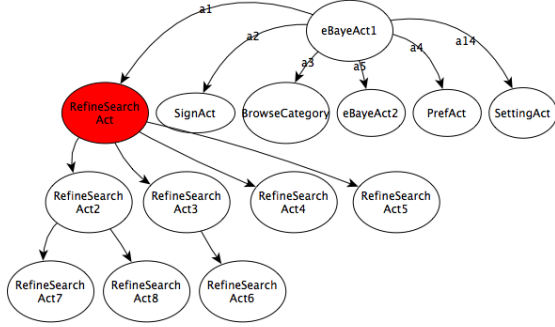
eBayeAct1

a1

a2

a3

a5

a4

a14

RefineSearch Act

SignAct

BrowseCategory

eBayeAct2

PrefAct

SettingAct

RefineSearch Act2

RefineSearch Act3

RefineSearch Act4

RefineSearch Act5

RefineSearch Act7

RefineSearch Act8

RefineSearch Act6